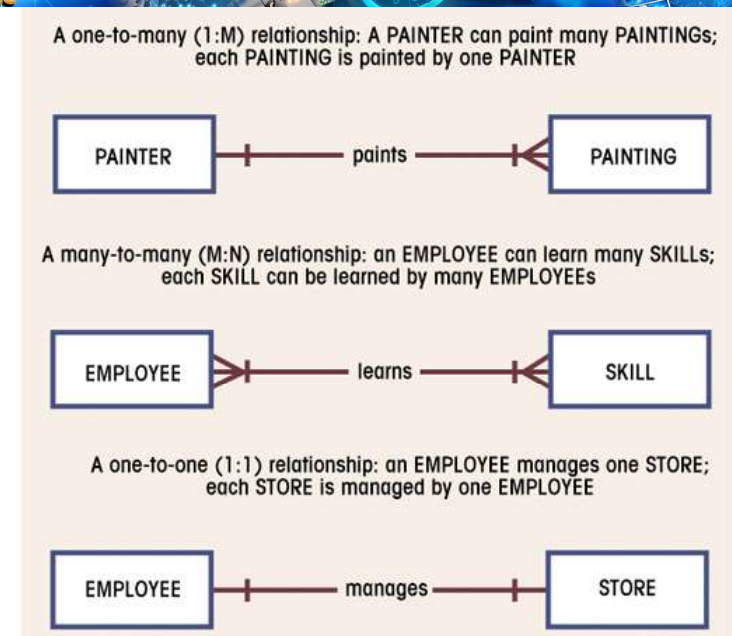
A one-to-many (1:M) relationship: A PAINTER can paint many PAINTINGs; each PAINTING is painted by one PAINTER

PAINTER

paints

PAINTING

A many-to-many (M:N) relationship: an EMPLOYEE can learn many SKILLs; each SKILL can be learned by many EMPLOYEEs

EMPLOYEE

learns

SKILL

A one-to-one (1:1) relationship: an EMPLOYEE manages one STORE; each STORE is managed by one EMPLOYEE

EMPLOYEE

manages

STORE